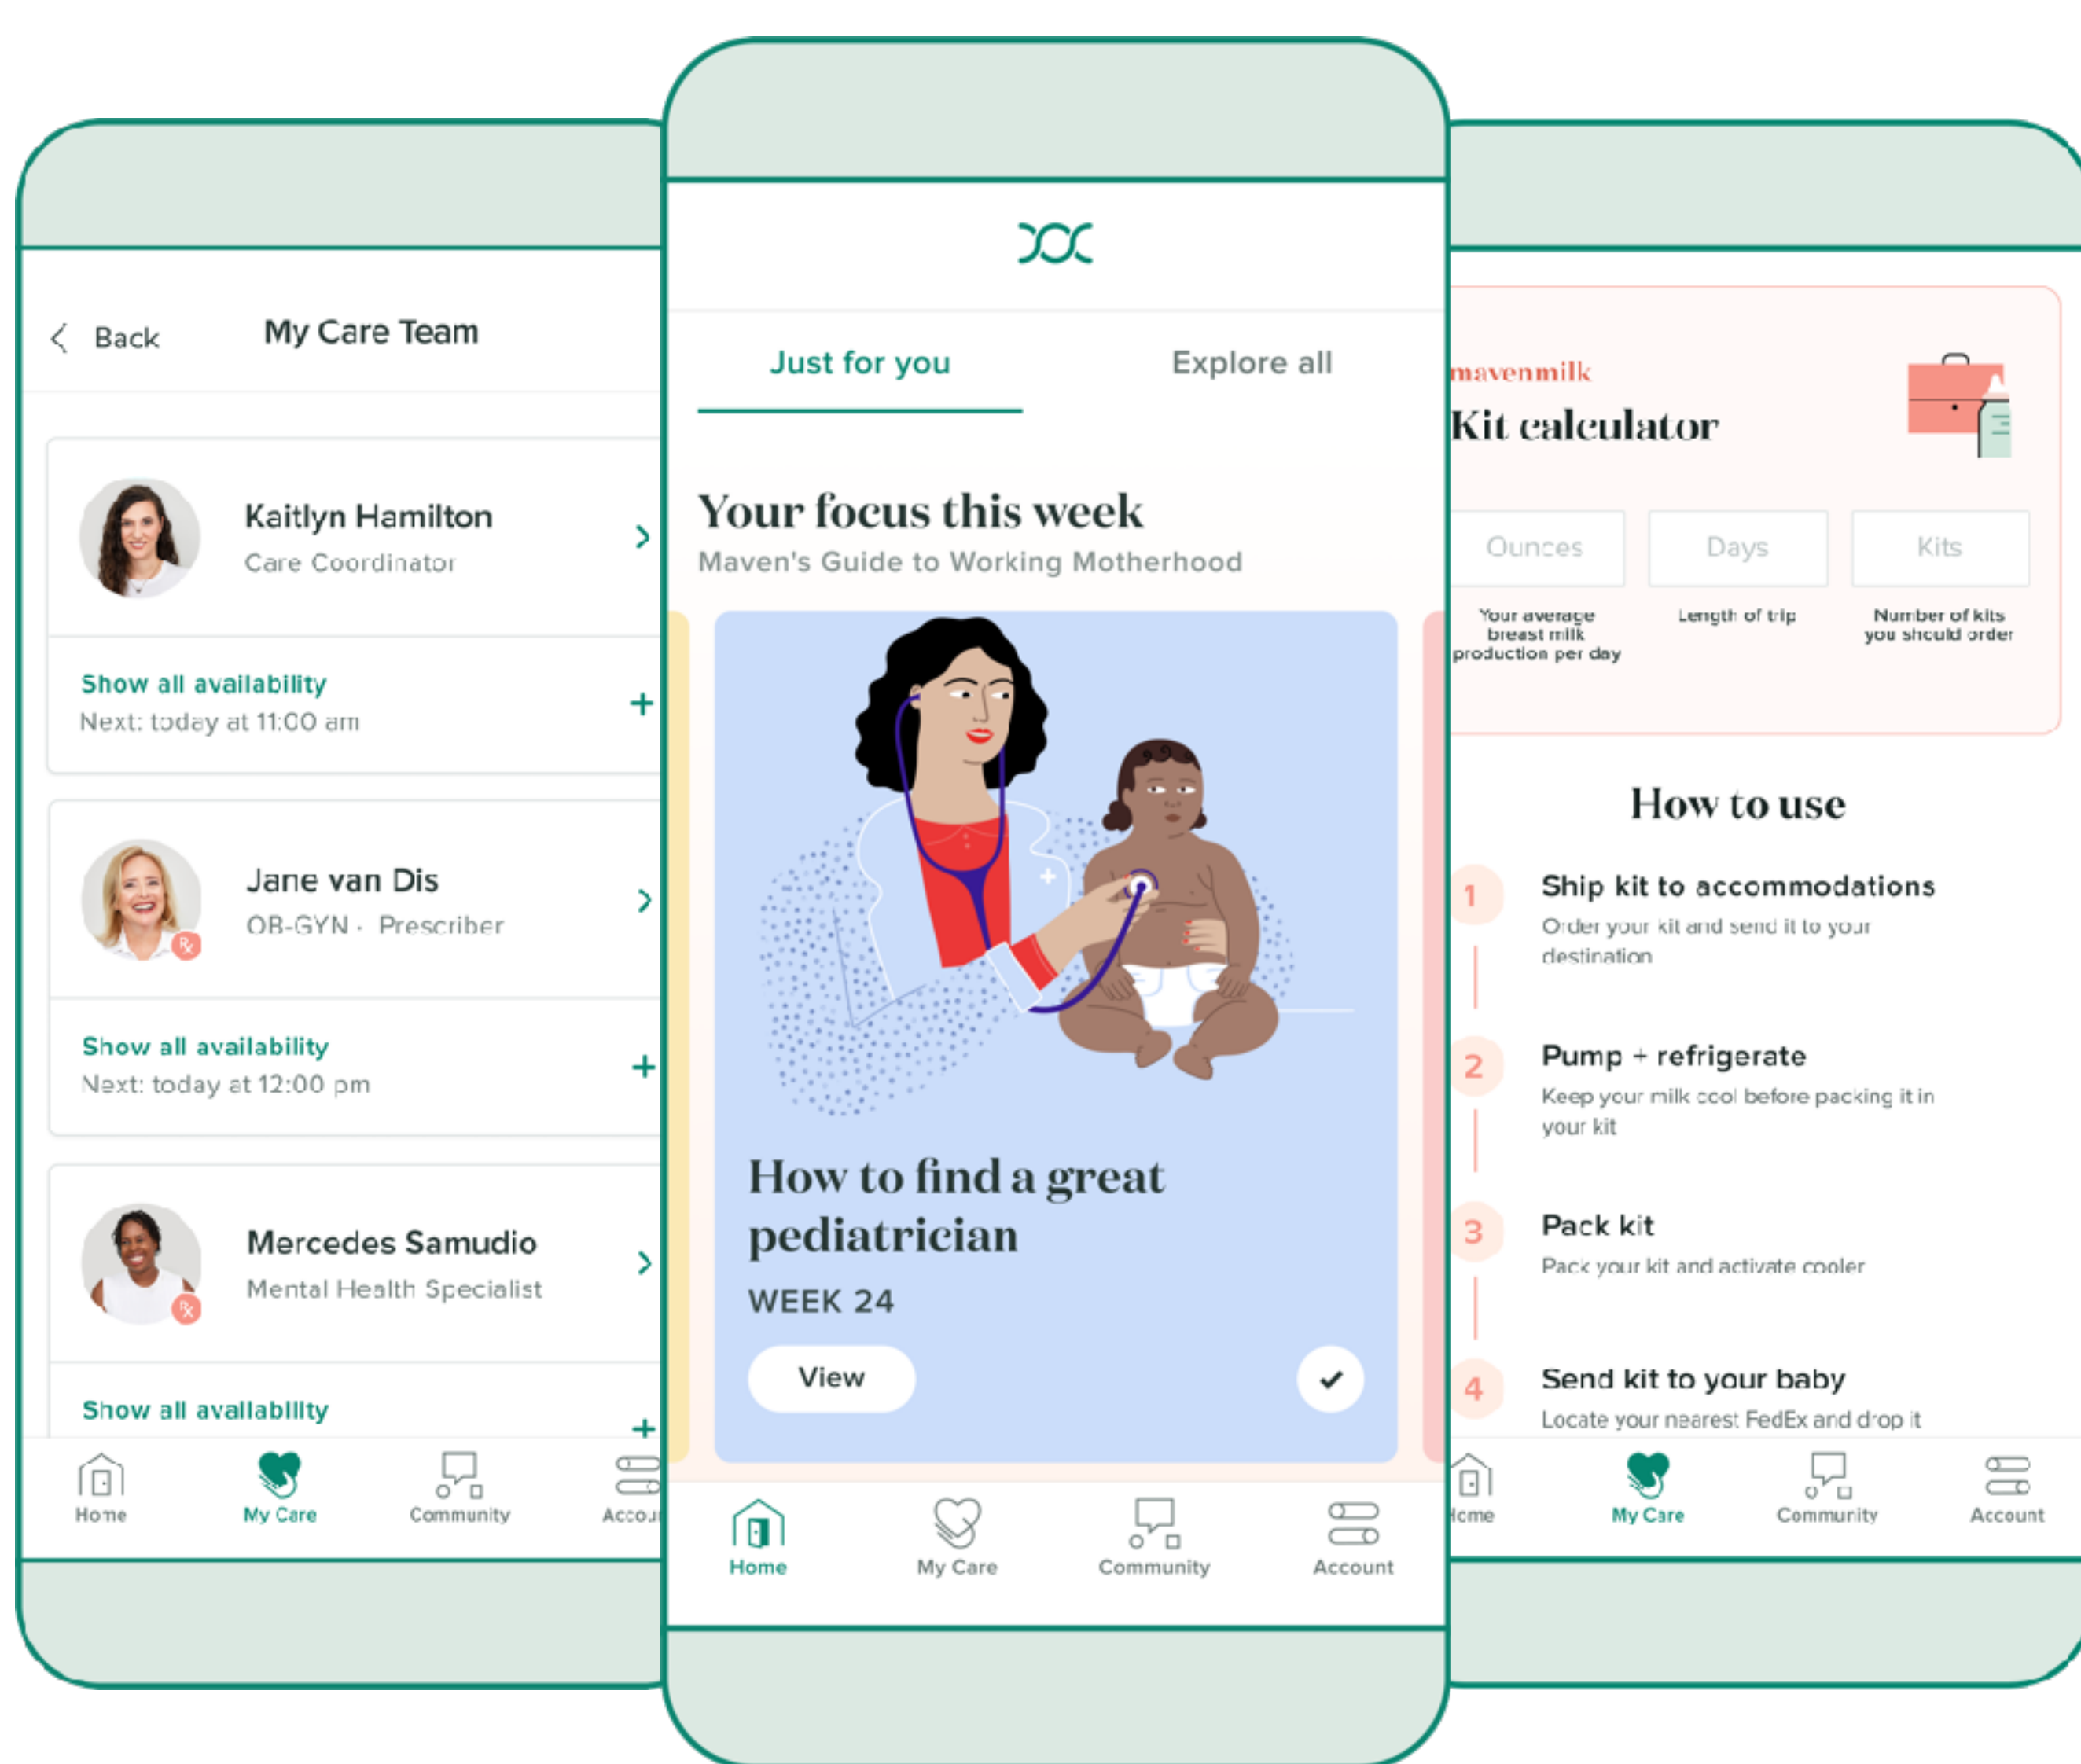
Back My Care Team

Kaitlyn Hamilton
Care Coordinator

Show all availability
Next: today at 11:00 am

Jane van Dis
OB-GYN · Prescriber

Show all availability
Next: today at 12:00 pm

Mercedes Samudio
Mental Health Specialist

Show all availability

Home My Care Community Accou

Just for you Explore all

Your focus this week
Maven's Guide to Working Motherhood

How to find a great pediatrician
WEEK 24

View

Home My Care Community Account

mavenmilk
Kit calculator

Ounces
Your average breast milk production per day

Days
Length of trip

Kits
Number of kits you should order

How to use

1 Ship kit to accommodations
Order your kit and send it to your destination

2 Pump + refrigerate
Keep your milk cool before packing it in your kit

3 Pack kit
Pack your kit and activate cooler

4 Send kit to your baby
Locate your nearest FedEx and drop it

Home My Care Community Account